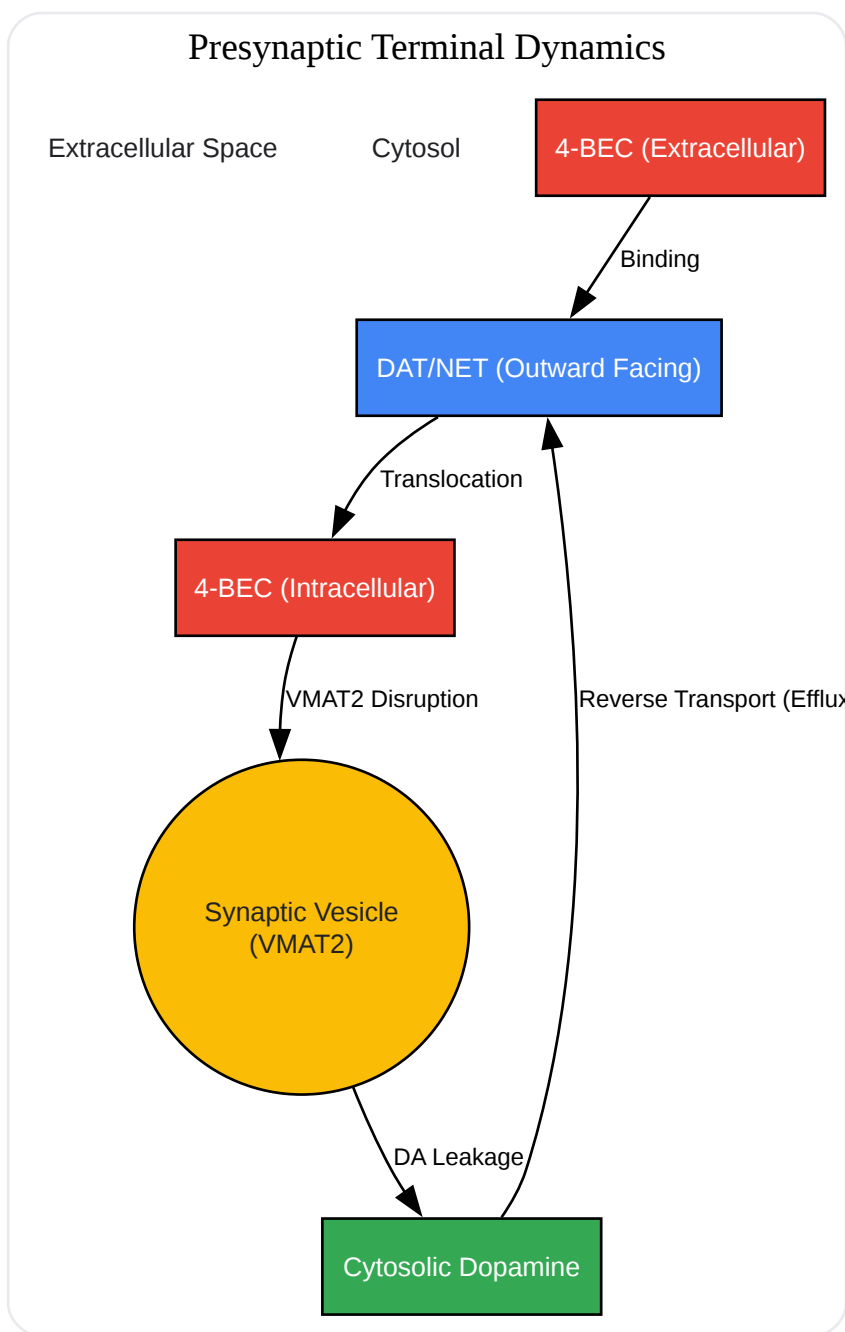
Presynaptic Terminal Dynamics

Extracellular Space

Cytosol

4-BEC (Extracellular)

Binding

DAT/NET (Outward Facing)

Translocation

4-BEC (Intracellular)

VMAT2 Disruption

Reverse Transport (Efflu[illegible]

Synaptic Vesicle (VMAT2)

DA Leakage

Cytosolic Dopamine